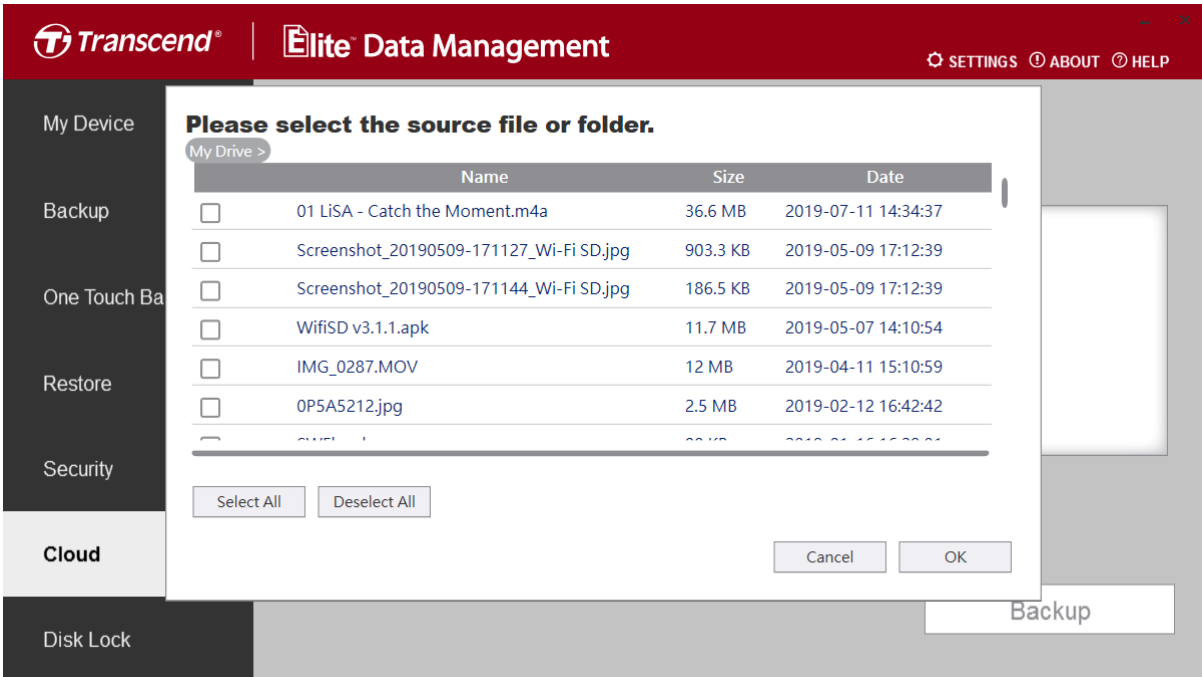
Transcend® | Elite Data Management

SETTINGS ABOUT HELP

My Device

Backup

One Touch Ba

Restore

Security

Cloud

Disk Lock

Please select the source file or folder.

My Drive >

| | Name | Size | Date |
|---|---|---|---|
| ☐ | 01 LiSA - Catch the Moment.m4a | 36.6 MB | 2019-07-11 14:34:37 |
| ☐ | Screenshot_20190509-171127_Wi-Fi SD.jpg | 903.3 KB | 2019-05-09 17:12:39 |
| ☐ | Screenshot_20190509-171144_Wi-Fi SD.jpg | 186.5 KB | 2019-05-09 17:12:39 |
| ☐ | WifiSD v3.1.1.apk | 11.7 MB | 2019-05-07 14:10:54 |
| ☐ | IMG_0287.MOV | 12 MB | 2019-04-11 15:10:59 |
| ☐ | 0P5A5212.jpg | 2.5 MB | 2019-02-12 16:42:42 |
| ☐ | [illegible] | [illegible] | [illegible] |

Select All Deselect All

Cancel OK

Backup